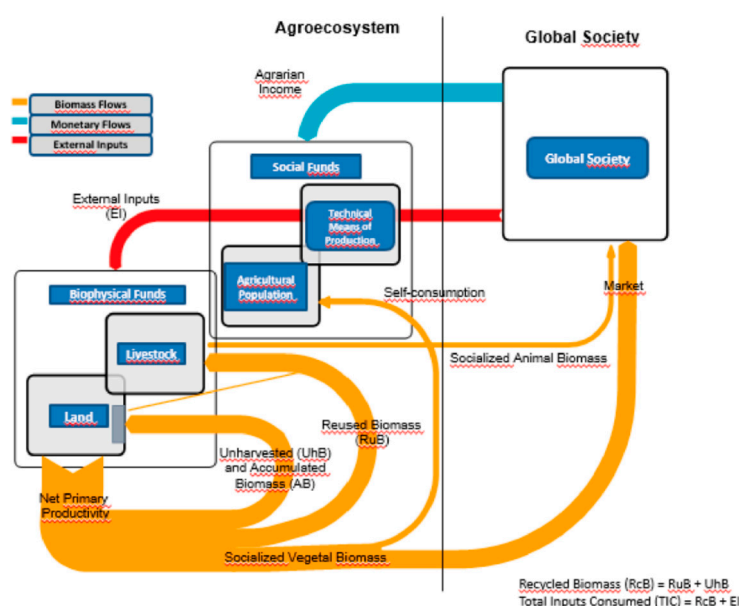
Agroecosystem

Global Society

Biomass Flows
Monetary Flows
External Inputs

Agrarian Income

Social Funds

Global Society

External Inputs (EI)

Technical Means of Production

Agricultural Population

Biophysical Funds

Self-consumption

Market

Livestock

Socialized Animal Biomass

Land

Reused Biomass (RuB)

Unharvested (UhB) and Accumulated Biomass (AB)

Net Primary Productivity

Socialized Vegetal Biomass

Recycled Biomass (RcB) = RuB + UhB
Total Inputs Consumed (TIC) = RcB + EI